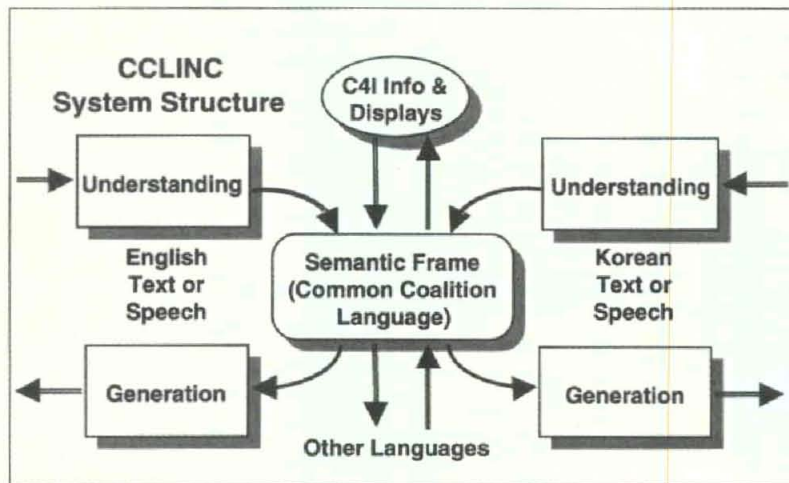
CCLINC
System Structure

C4I Info & Displays

Understanding

Understanding

English Text or Speech

Semantic Frame (Common Coalition Language)

Korean Text or Speech

Generation

Generation

Other Languages